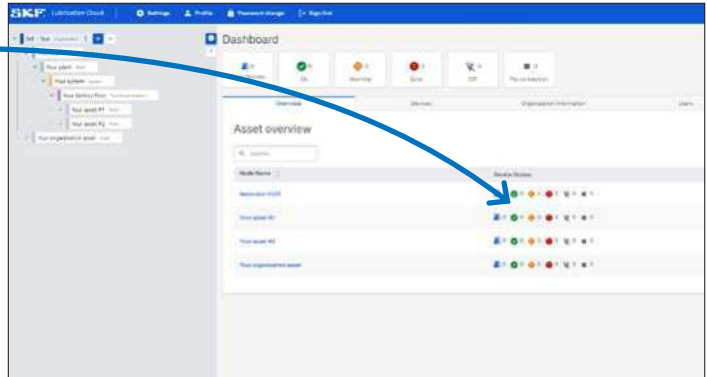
SKF Lubrication Cloud | Settings Profile Password change Sign Out

Your plant
Your system
Your factory floor
Your asset #1
Your asset #2
Your organisation asset

Dashboard

Ok
Warning
Error
Off
No connection

Overview
Devices
Organisation information
Users

Asset overview

Search

Node Name
Device Status

Your asset #1
Your asset #2
Your organisation asset